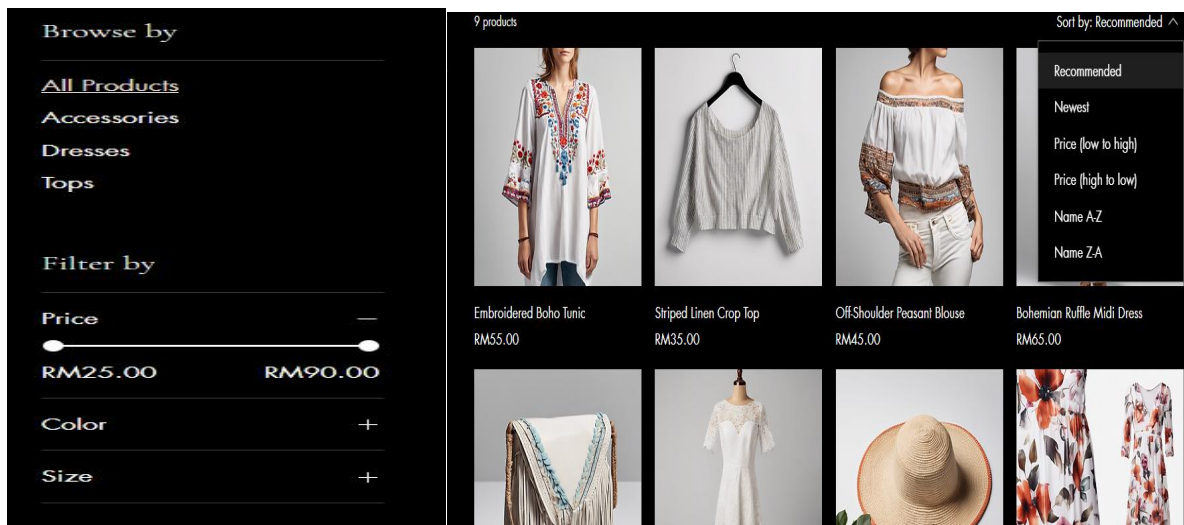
Browse by

All Products
Accessories
Dresses
Tops

Filter by

Price —

RM25.00 RM90.00

Color +

Size +

9 products

Sort by: Recommended ^

Recommended
Newest
Price (low to high)
Price (high to low)
Name A-Z
Name Z-A

Embroidered Boho Tunic
RM55.00

Striped Linen Crop Top
RM35.00

Off-Shoulder Peasant Blouse
RM45.00

Bohemian Ruffle Midi Dress
RM65.00